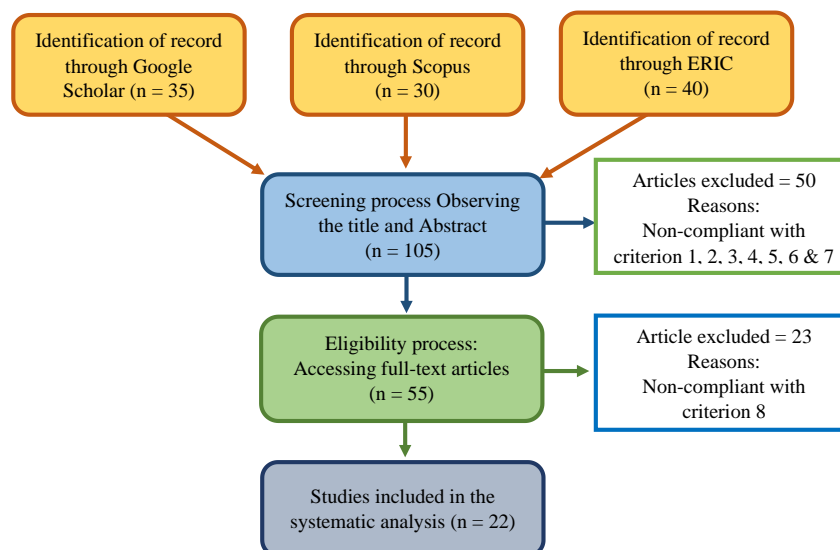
Identification of record through Google Scholar (n = 35)

Identification of record through Scopus (n = 30)

Identification of record through ERIC (n = 40)

Screening process Observing the title and Abstract (n = 105)

Articles excluded = 50
Reasons:
Non-compliant with criterion 1, 2, 3, 4, 5, 6 & 7

Eligibility process: Accessing full-text articles (n = 55)

Article excluded = 23
Reasons:
Non-compliant with criterion 8

Studies included in the systematic analysis (n = 22)